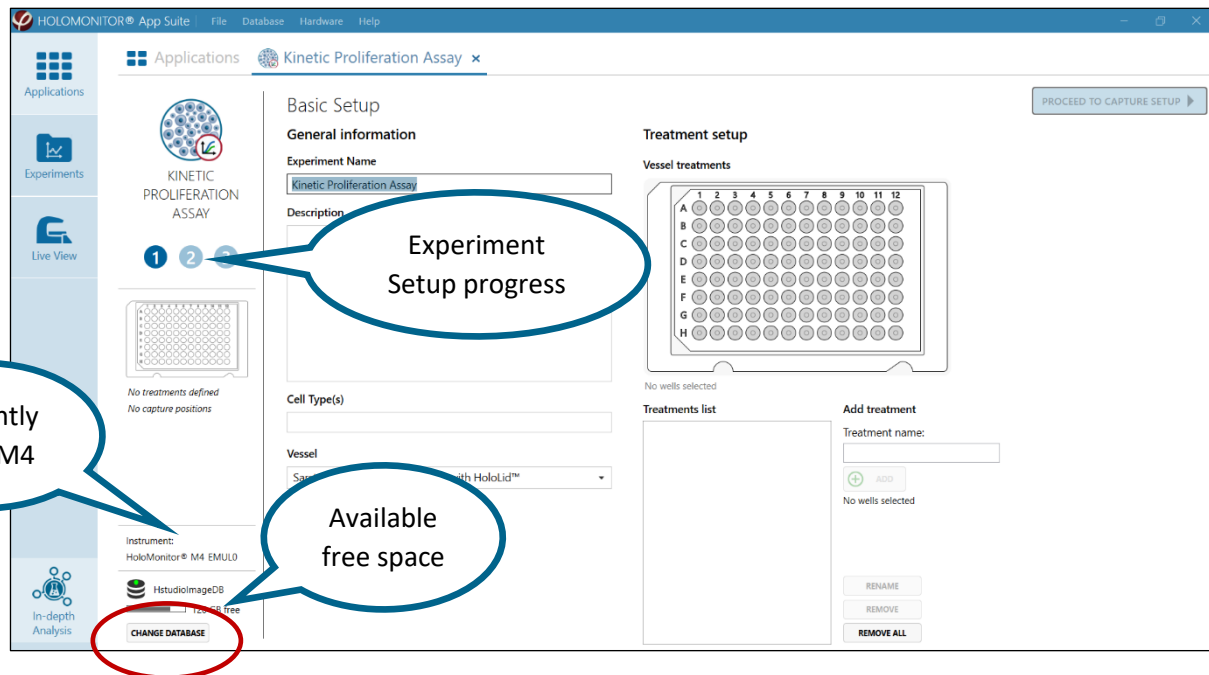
HOLOMONITOR® App Suite | File Database Hardware Help

Applications

Experiments

Live View

In-depth Analysis

Applications Kinetic Proliferation Assay ×

KINETIC PROLIFERATION ASSAY

1 2 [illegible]

No treatments defined
No capture positions

Instrument:
HoloMonitor® M4 EMUL0

HstudioImageDB
120 GB free

CHANGE DATABASE

Basic Setup

General information

Experiment Name

Kinetic Proliferation Assay

Description

Cell Type(s)

Vessel

Sa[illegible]with HoloLid™

Treatment setup

Vessel treatments

| | 1 | 2 | 3 | 4 | 5 | 6 | 7 | 8 | 9 | 10 | 11 | 12 |
|---|---|---|---|---|---|---|---|---|---|---|---|---|
| A | | | | | | | | | | | | |
| B | | | | | | | | | | | | |
| C | | | | | | | | | | | | |
| D | | | | | | | | | | | | |
| E | | | | | | | | | | | | |
| F | | | | | | | | | | | | |
| G | | | | | | | | | | | | |
| H | | | | | | | | | | | | |

No wells selected

Treatments list

Add treatment

Treatment name:

ADD

No wells selected

RENAME

REMOVE

REMOVE ALL

PROCEED TO CAPTURE SETUP

Experiment Setup progress

ntly
M4

Available free space